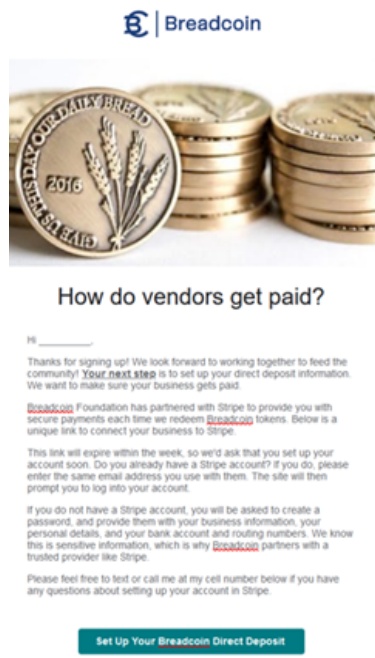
Breadcoin

GIVE US THIS DAY OUR DAILY BREAD

2016

How do vendors get paid?

Hi _________,

Thanks for signing up! We look forward to working together to feed the community! Your next step is to set up your direct deposit information. We want to make sure your business gets paid.

Breadcoin Foundation has partnered with Stripe to provide you with secure payments each time we redeem Breadcoin tokens. Below is a unique link to connect your business to Stripe.

This link will expire within the week, so we'd ask that you set up your account soon. Do you already have a Stripe account? If you do, please enter the same email address you use with them. The site will then prompt you to log into your account.

If you do not have a Stripe account, you will be asked to create a password, and provide them with your business information, your personal details, and your bank account and routing numbers. We know this is sensitive information, which is why Breadcoin partners with a trusted provider like Stripe.

Please feel free to text or call me at my cell number below if you have any questions about setting up your account in Stripe.

Set Up Your Breadcoin Direct Deposit